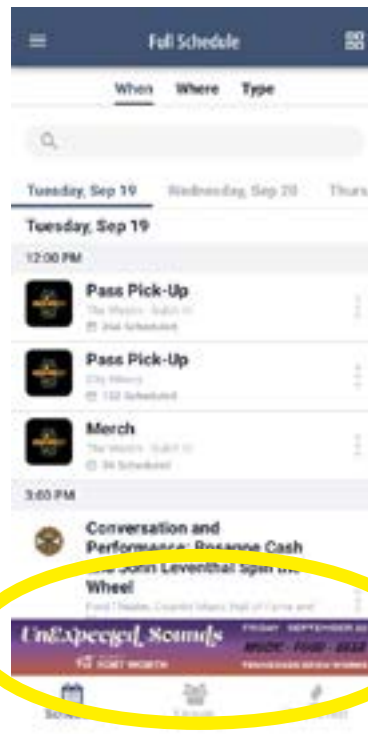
Full Schedule

When Where Type

Tuesday, Sep 19 Wednesday, Sep 20 Thurs

Tuesday, Sep 19

12:00 PM

Pass Pick-Up
The Westin · Suite H
244 Scheduled

Pass Pick-Up
City Winery
132 Scheduled

Merch
The Westin · Suite H
94 Scheduled

3:00 PM

Conversation and Performance: Rosanne Cash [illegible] John Leventhal Spin the Wheel
Ford Theater, Country Music Hall of Fame and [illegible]

UnExpected Sounds
FRIDAY · SEPTEMBER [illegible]
MUSIC · FOOD · BEER
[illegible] FORT WORTH

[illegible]